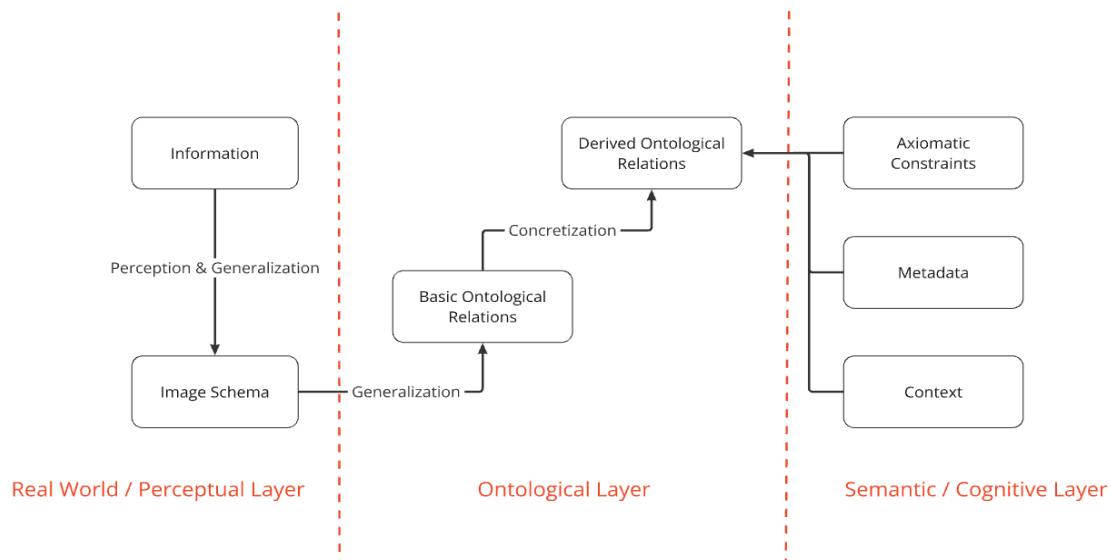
Information

Perception & Generalization

Image Schema

Generalization

Basic Ontological Relations

Concretization

Derived Ontological Relations

Axiomatic Constraints

Metadata

Context

Real World / Perceptual Layer

Ontological Layer

Semantic / Cognitive Layer